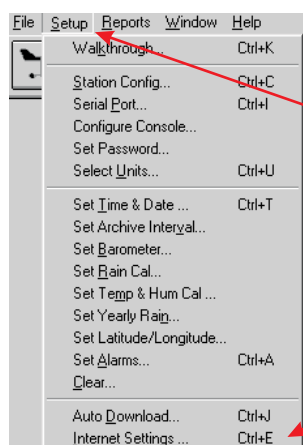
File Setup Reports Window Help

Walkthrough... Ctrl+K

Station Config... Ctrl+C
Serial Port... Ctrl+I
Configure Console...
Set Password...
Select Units... Ctrl+U

Set Time & Date ... Ctrl+T
Set Archive Interval...
Set Barometer...
Set Rain Cal...
Set Temp & Hum Cal ...
Set Yearly Rain...
Set Latitude/Longitude...
Set Alarms... Ctrl+A
Clear...

Auto Download... Ctrl+J
Internet Settings ... Ctrl+E